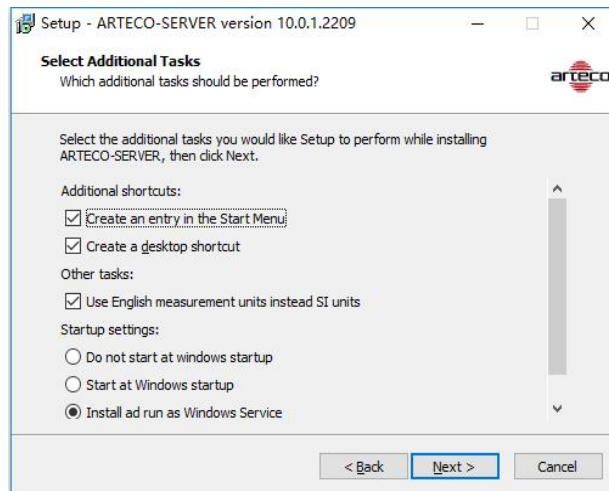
Setup - ARTECO-SERVER version 10.0.1.2209

Select Additional Tasks
Which additional tasks should be performed?

arteco

Select the additional tasks you would like Setup to perform while installing ARTECO-SERVER, then click Next.

Additional shortcuts:

Create an entry in the Start Menu

Create a desktop shortcut

Other tasks:

Use English measurement units instead SI units

Startup settings:

Do not start at windows startup

Start at Windows startup

Install ad run as Windows Service

< Back

Next >

Cancel